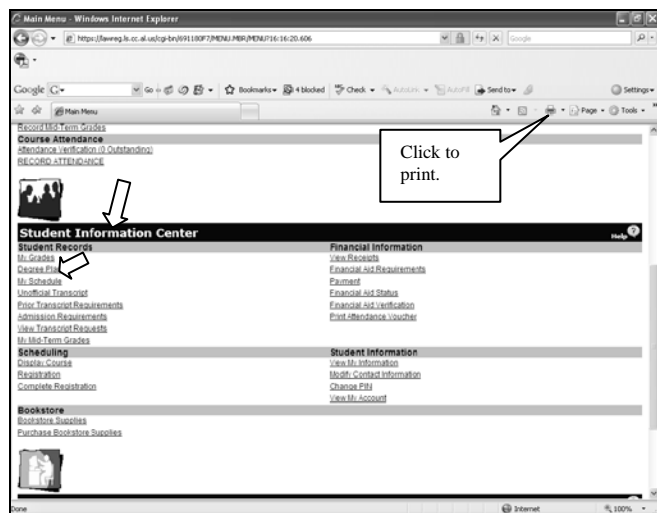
Main Menu - Windows Internet Explorer

https://lawreg.ls.cc.al.us/cgi-bin/691180F7/MENU.MBR/MENUP16:16:20.606

Google

Google G- Go Bookmarks 4 blocked Check AutoLink AutoFill Send to Settings

Main Menu

Page Tools

Record Mid-Term Grades

Course Attendance

Attendance Verification (0 Outstanding)

RECORD ATTENDANCE

Click to print.

Student Information Center

Help

Student Records

My Grades

Degree Plan

My Schedule

Unofficial Transcript

Prior Transcript Requirements

Admission Requirements

View Transcript Requests

My Mid-Term Grades

Financial Information

View Receipts

Financial Aid Requirements

Payment

Financial Aid Status

Financial Aid Verification

Print Attendance Voucher

Scheduling

Display Course

Registration

Complete Registration

Student Information

View My Information

Modify Contact Information

Change PIN

View My Account

Bookstore

Bookstore Supplies

Purchase Bookstore Supplies

Done

Internet

100%